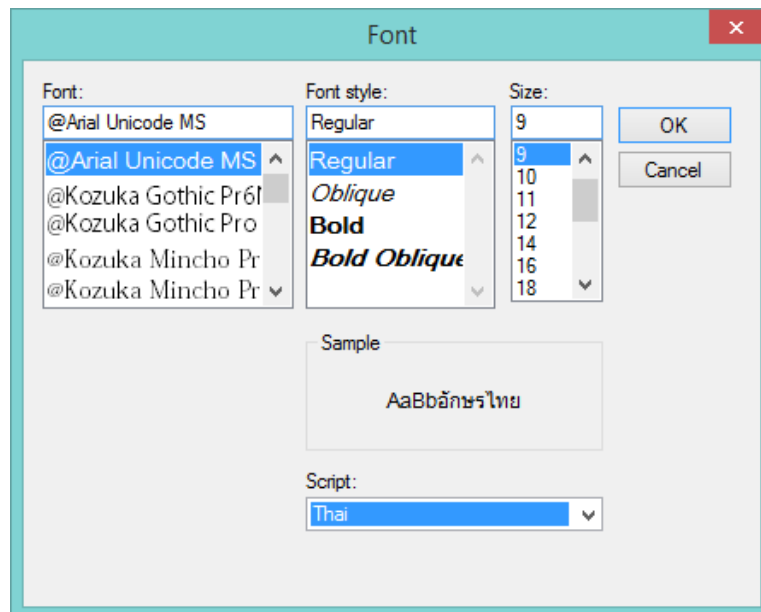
Font

Font:
@Arial Unicode MS
@Arial Unicode MS
@Kozuka Gothic Pr6N
@Kozuka Gothic Pro
@Kozuka Mincho Pr
@Kozuka Mincho Pr

Font style:
Regular
Regular
Oblique
Bold
Bold Oblique

Size:
9
9
10
11
12
14
16
18

OK
Cancel

Sample
AaBbอักษรไทย

Script:
Thai